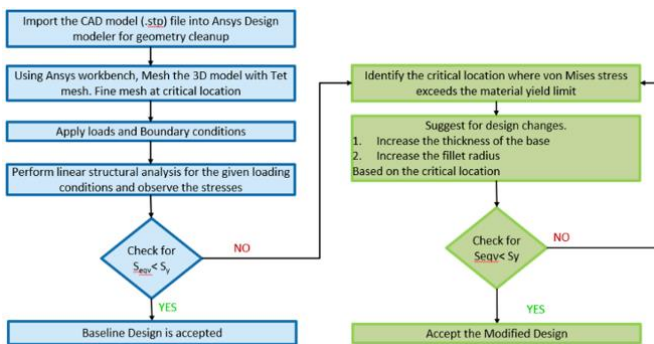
Import the CAD model (.stp) file into Ansys Design modeler for geometry cleanup

Using Ansys workbench, Mesh the 3D model with Tet mesh. Fine mesh at critical location

Apply loads and Boundary conditions

Perform linear structural analysis for the given loading conditions and observe the stresses

Check for $S_{eqv} < S_y$

NO

YES

Baseline Design is accepted

Identify the critical location where von Mises stress exceeds the material yield limit

Suggest for design changes.
1. Increase the thickness of the base
2. Increase the fillet radius
Based on the critical location

Check for Seqv< Sy

NO

YES

Accept the Modified Design